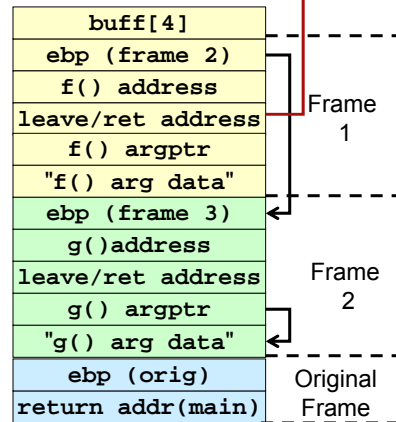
buff[4]
ebp (frame 2)
f() address
leave/ret address
f() argptr
"f() arg data"
ebp (frame 3)
g()address
leave/ret address
g() argptr
"g() arg data"
ebp (orig)
return addr(main)

Frame 1

Frame 2

Original Frame